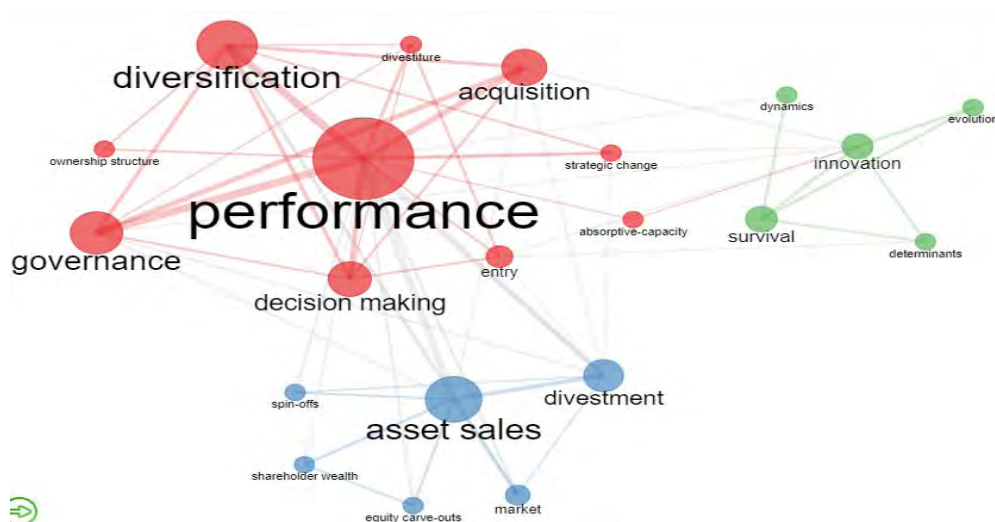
diversification
divestiture
acquisition
dynamics
evolution
ownership structure
strategic change
innovation
performance
absorptive-capacity
survival
governance
determinants
entry
decision making
spin-offs
divestment
asset sales
shareholder wealth
equity carve-outs
market